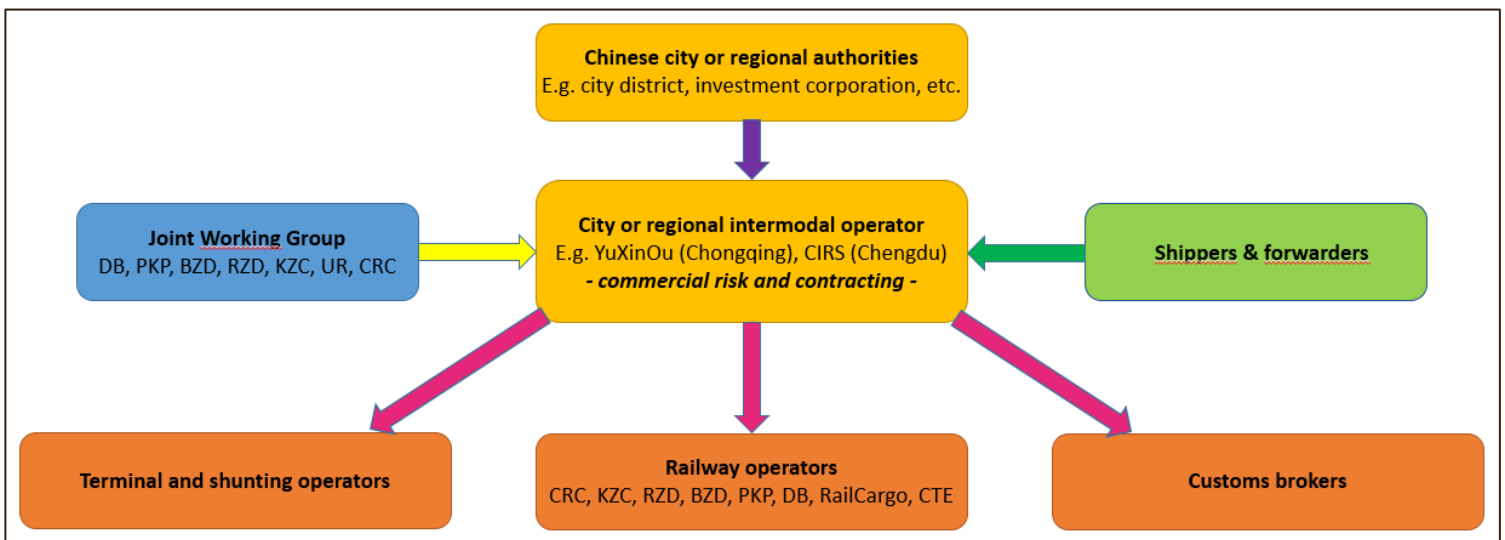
Chinese city or regional authorities
E.g. city district, investment corporation, etc.

Joint Working Group
DB, PKP, BZD, RZD, KZC, UR, CRC

City or regional intermodal operator
E.g. YuXinOu (Chongqing), CIRS (Chengdu)
*- commercial risk and contracting -*

Shippers & forwarders

Terminal and shunting operators

Railway operators
CRC, KZC, RZD, BZD, PKP, DB, RailCargo, CTE

Customs brokers